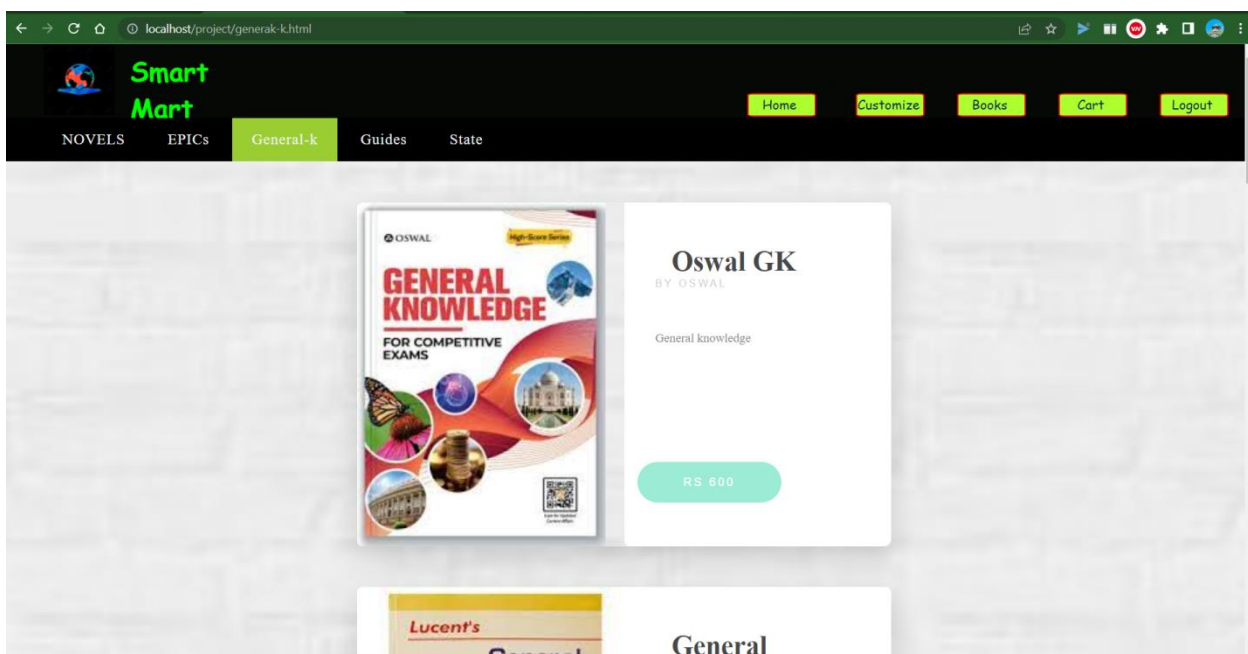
localhost/project/generak-k.html

Smart Mart

Home Customize Books Cart Logout

NOVELS EPICs General-k Guides State

OSWAL High-Score Series

GENERAL KNOWLEDGE

FOR COMPETITIVE EXAMS

Oswal GK

BY OSWAL

General knowledge

RS 600

Lucent's

General